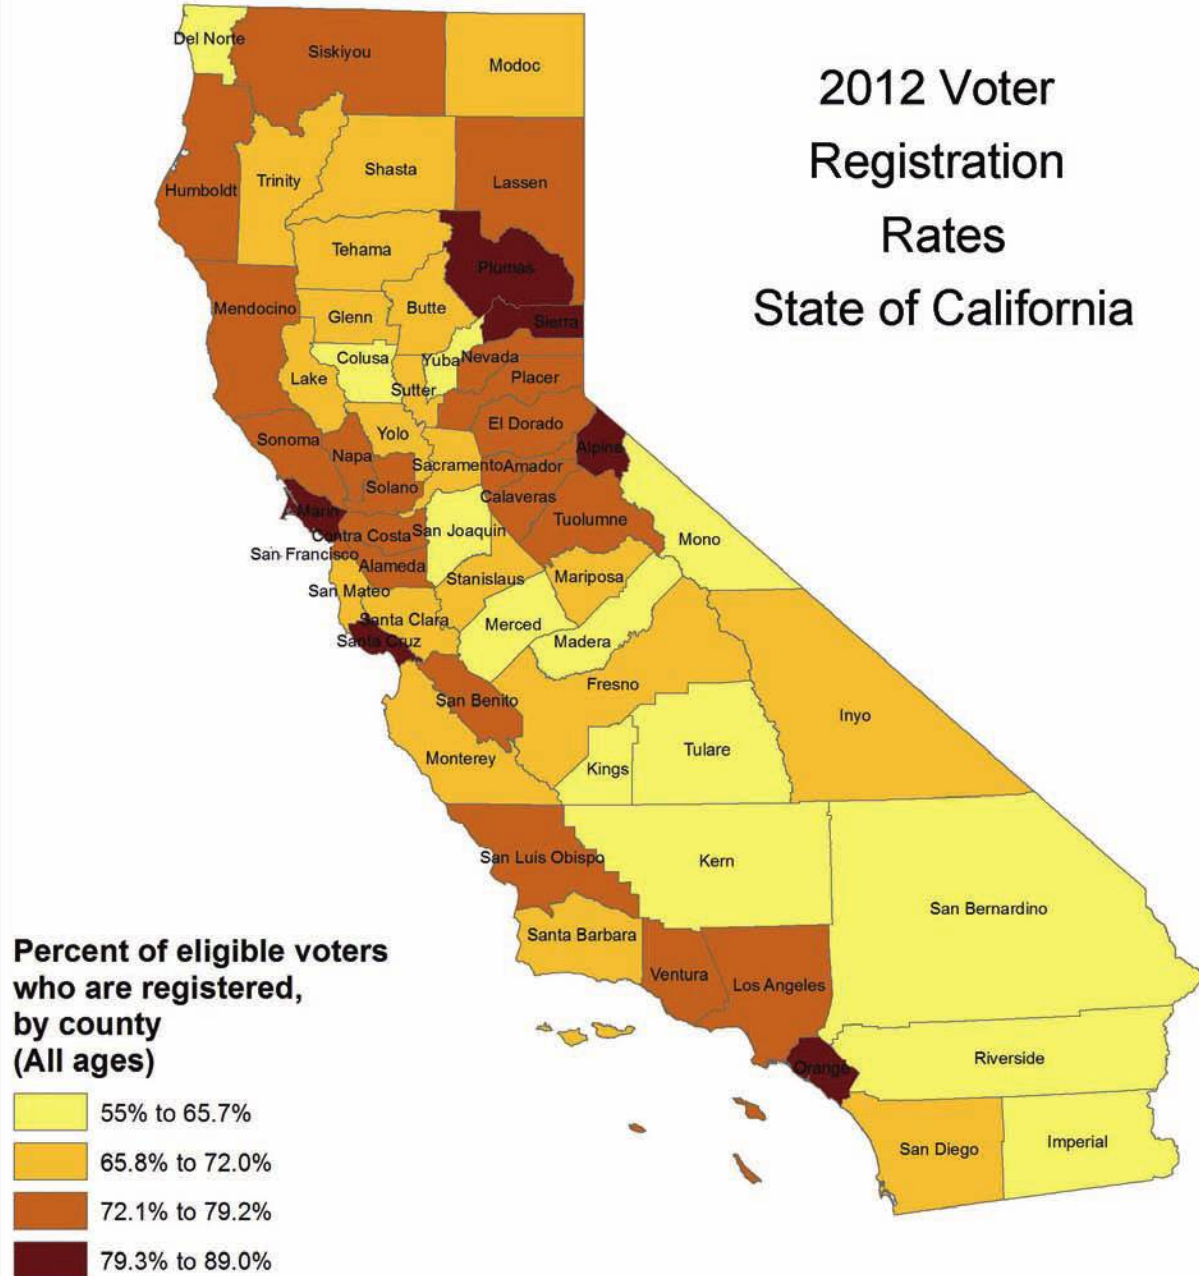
2012 Voter Registration Rates State of California

Del Norte
Siskiyou
Modoc
Humboldt
Trinity
Shasta
Lassen
Tehama
Plumas
Mendocino
Glenn
Butte
Sierra
Colusa
Yuba
Nevada
Lake
Sutter
Placer
Yolo
El Dorado
Sonoma
Napa
Sacramento
Amador
Alpine
Solano
Calaveras
Marin
Tuolumne
Contra Costa
San Joaquin
Mono
San Francisco
Alameda
Stanislaus
Mariposa
San Mateo
Santa Clara
Merced
Santa Cruz
Madera
Fresno
San Benito
Inyo
Tulare
Monterey
Kings
San Luis Obispo
Kern
San Bernardino
Santa Barbara
Ventura
Los Angeles
Riverside
Orange
San Diego
Imperial

Percent of eligible voters who are registered, by county (All ages)
55% to 65.7%
65.8% to 72.0%
72.1% to 79.2%
79.3% to 89.0%